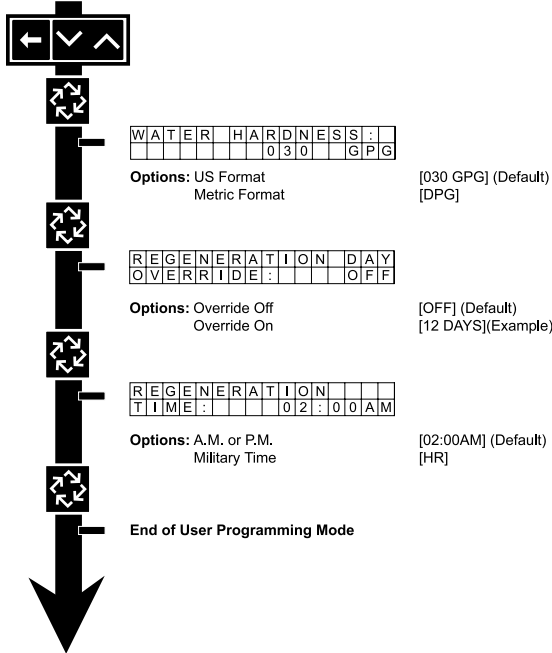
WATER HARDNESS:
030 GPG

Options: US Format [030 GPG] (Default)
Metric Format [DPG]

REGENERATION DAY
OVERRIDE: OFF

Options: Override Off [OFF] (Default)
Override On [12 DAYS](Example)

REGENERATION
TIME: 02:00AM

Options: A.M. or P.M. [02:00AM] (Default)
Military Time [HR]

End of User Programming Mode